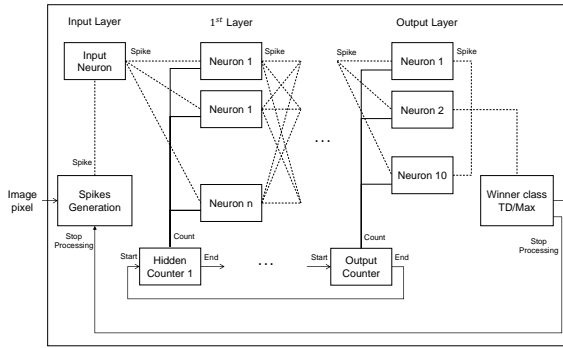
Input Layer

$1^{st}$ Layer

Output Layer

Input Neuron

Spike

Neuron 1

Spike

Spike

Neuron 1

Spike

Neuron 1

Neuron 2

Spike

Neuron n

Neuron 10

Image pixel

Spikes Generation

Winner class TD/Max

Stop Processing

Count

Count

Stop Processing

Start

Hidden Counter 1

End

Start

Output Counter

End

…

…